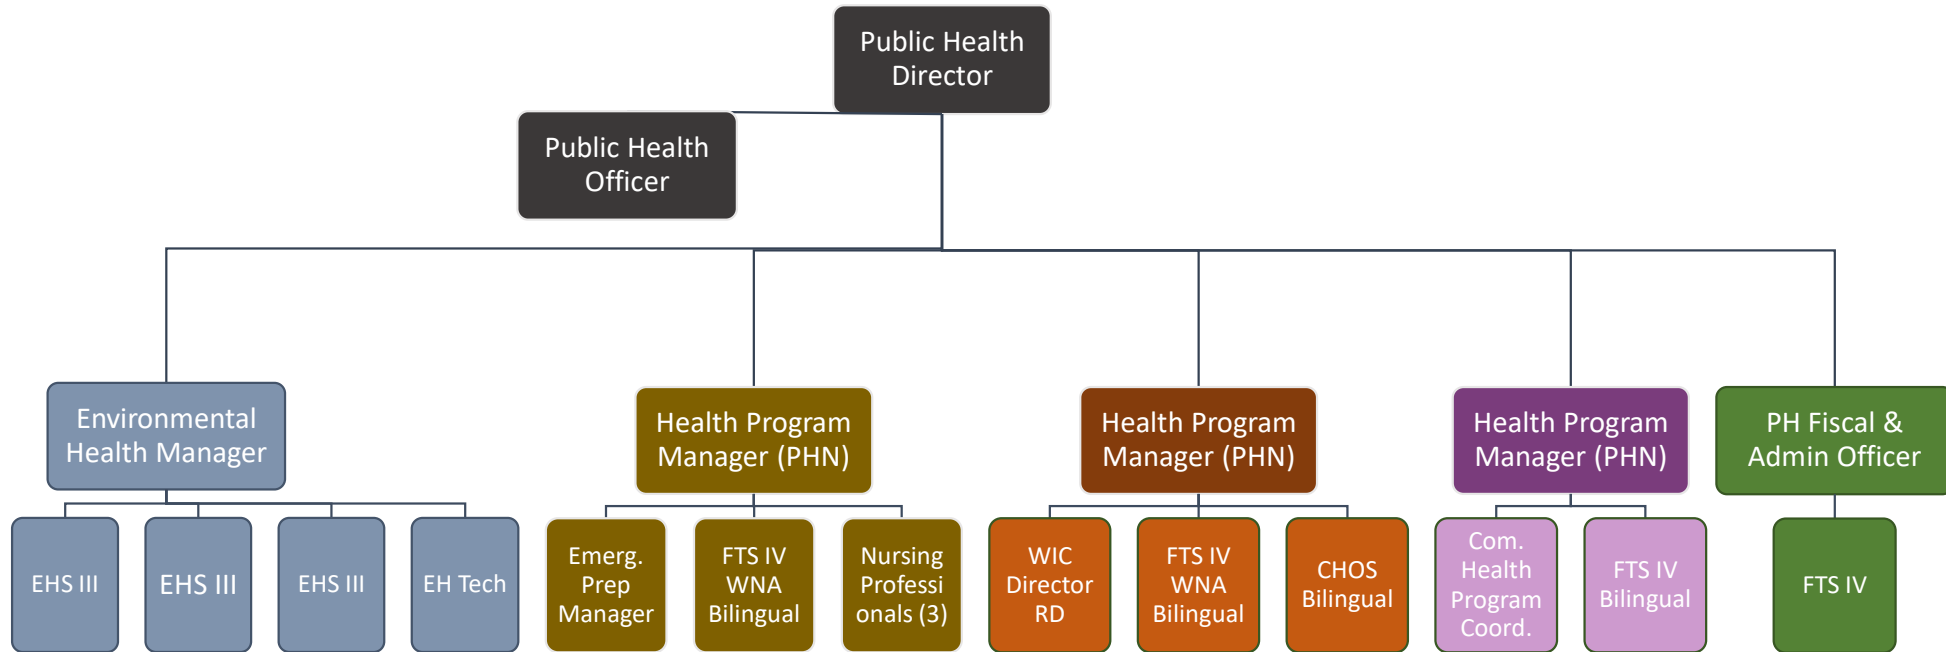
Public Health Director

Public Health Officer

Environmental Health Manager

EHS III

EHS III

EHS III

EH Tech

Health Program Manager (PHN)

Emerg. Prep Manager

FTS IV WNA Bilingual

Nursing Professionals (3)

Health Program Manager (PHN)

WIC Director RD

FTS IV WNA Bilingual

CHOS Bilingual

Health Program Manager (PHN)

Com. Health Program Coord.

FTS IV Bilingual

PH Fiscal & Admin Officer

FTS IV